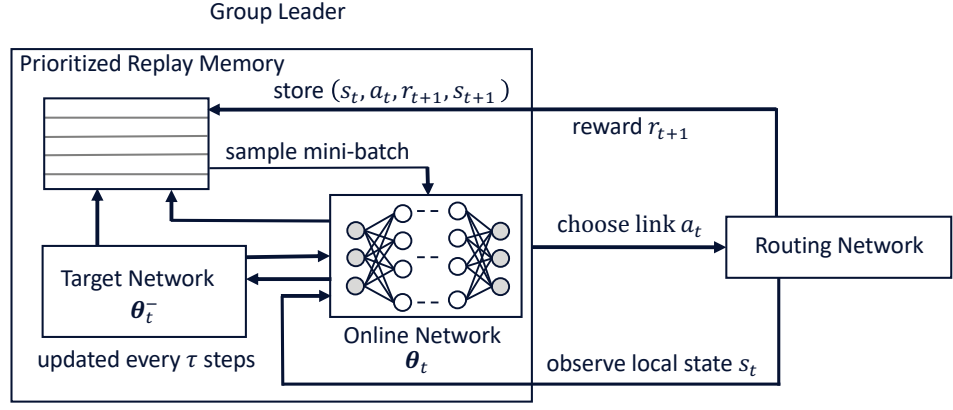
Group Leader

Prioritized Replay Memory

store $(s_t, a_t, r_{t+1}, s_{t+1})$

reward $r_{t+1}$

sample mini-batch

choose link $a_t$

Routing Network

Target Network

$\boldsymbol{\theta}_t^-$

updated every $\tau$ steps

Online Network

$\boldsymbol{\theta}_t$

observe local state $s_t$